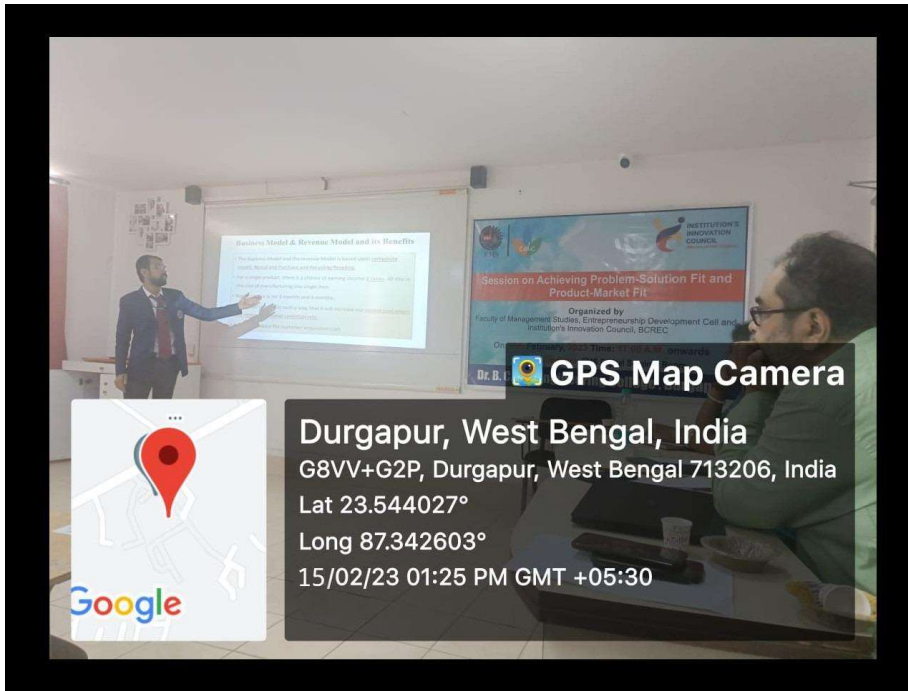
Business Model & Revenue Model and its Benefits

INSTITUTION'S INNOVATION COUNCIL

Session on Achieving Problem-Solution Fit and Product-Market Fit

Organized by
Faculty of Management Studies, Entrepreneurship Development Cell and Institution's Innovation Council, BCREC

On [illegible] Time: 11:00 A.M. onwards

Dr. B. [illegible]

GPS Map Camera

Durgapur, West Bengal, India
G8VV+G2P, Durgapur, West Bengal 713206, India
Lat 23.544027°
Long 87.342603°
15/02/23 01:25 PM GMT +05:30

Google